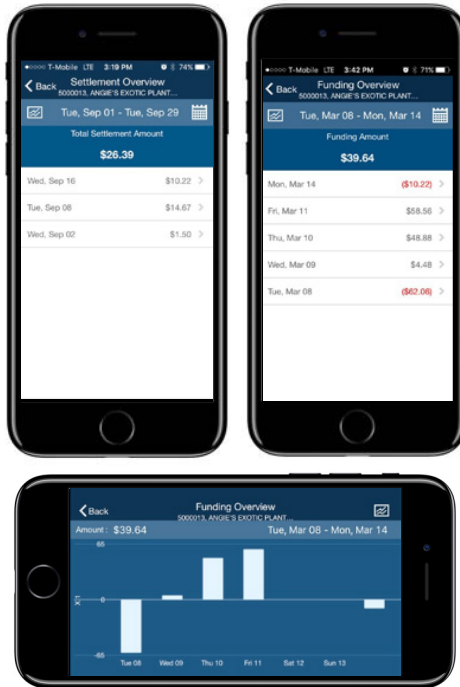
●○○○○ T-Mobile LTE 3:19 PM 74%

Back Settlement Overview
5000013, ANGIE'S EXOTIC PLANT...

Tue, Sep 01 - Tue, Sep 29

Total Settlement Amount

$26.39

Wed, Sep 16 $10.22

Tue, Sep 08 $14.67

Wed, Sep 02 $1.50

●○○○○ T-Mobile LTE 3:42 PM 71%

Back Funding Overview
5000013, ANGIE'S EXOTIC PLANT...

Tue, Mar 08 - Mon, Mar 14

Funding Amount

$39.64

Mon, Mar 14 ($10.22)

Fri, Mar 11 $58.56

Thu, Mar 10 $48.88

Wed, Mar 09 $4.48

Tue, Mar 08 ($62.06)

Back Funding Overview
5000013, ANGIE'S EXOTIC PLANT...

Amount : $39.64 Tue, Mar 08 - Mon, Mar 14

65

0

-65

Tue 08 Wed 09 Thu 10 Fri 11 Sat 12 Sun 13